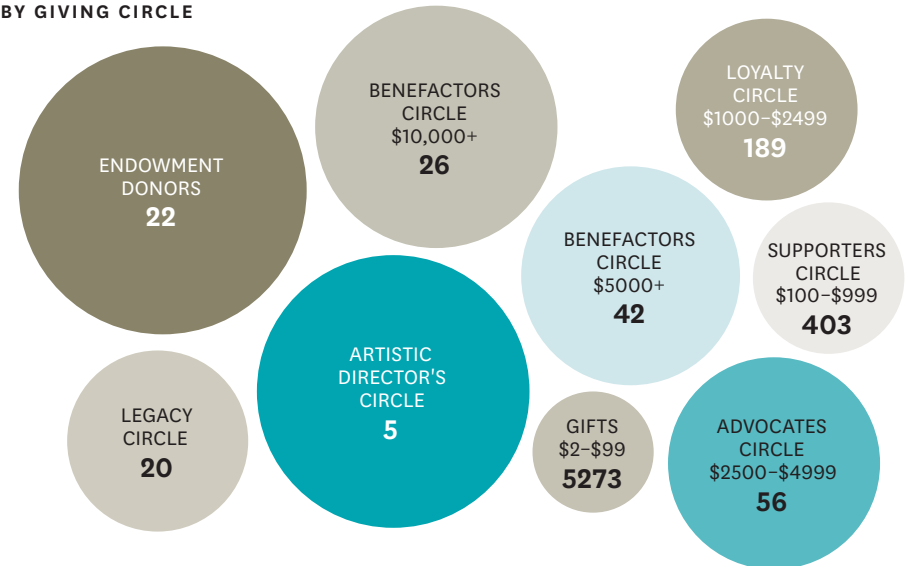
BY GIVING CIRCLE

ENDOWMENT DONORS
22

BENEFACTORS CIRCLE
$10,000+
26

LOYALTY CIRCLE
$1000–$2499
189

BENEFACTORS CIRCLE
$5000+
42

SUPPORTERS CIRCLE
$100–$999
403

ARTISTIC DIRECTOR'S CIRCLE
5

LEGACY CIRCLE
20

GIFTS
$2–$99
5273

ADVOCATES CIRCLE
$2500–$4999
56